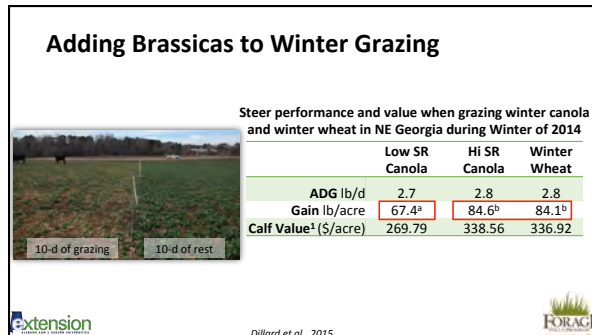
Adding Brassicas to Winter Grazing

Steer performance and value when grazing winter canola and winter wheat in NE Georgia during Winter of 2014

| | Low SR Canola | Hi SR Canola | Winter Wheat |
|---|---|---|---|
| ADG lb/d | 2.7 | 2.8 | 2.8 |
| Gain lb/acre | 67.4$^a$ | 84.6$^b$ | 84.1$^b$ |
| Calf Value$^1$ (\$/acre) | 269.79 | 338.56 | 336.92 |

10-d of grazing

10-d of rest

extension

Dillard et al., 2015

FORAGE